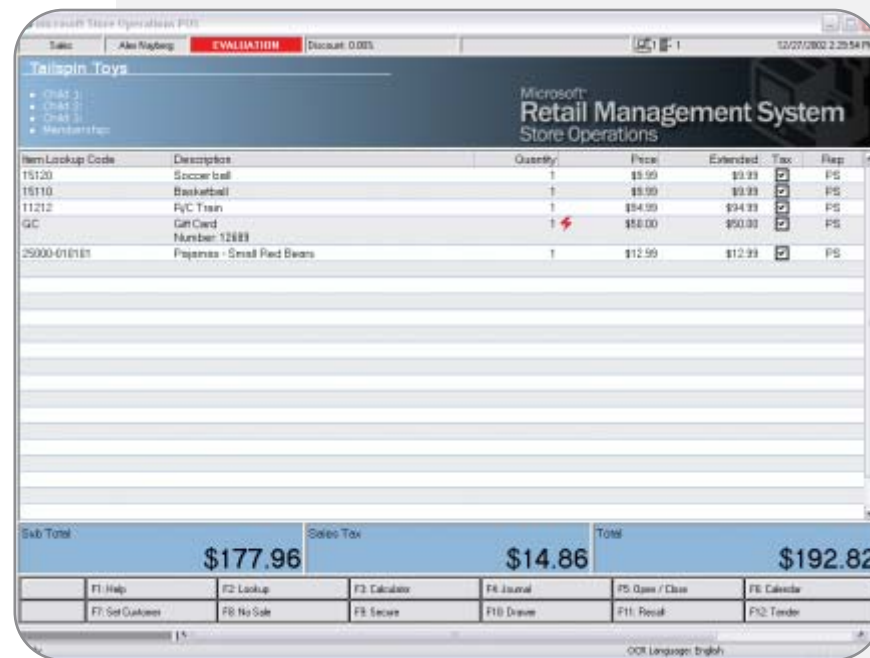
Microsoft Store Operations POS

Sales | Alex Nayberg | EVALUATION | Discount: 0.00% | 1 1 | 12/27/2002 2:29:54 PM

Tailspin Toys

• Child 1:
• Child 2:
• Child 3:
• Membership:

Microsoft
Retail Management System
Store Operations

| Item Lookup Code | Description | Quantity | Price | Extended | Tax | Rep |
|---|---|---|---|---|---|---|
| 15120 | Soccer ball | 1 | \$9.99 | \$9.99 | ☑ | PS |
| 15110 | Basketball | 1 | \$9.99 | \$9.99 | ☑ | PS |
| 11212 | R/C Train | 1 | \$94.99 | \$94.99 | ☑ | PS |
| GC | Gift Card Number: 12689 | 1 | \$50.00 | \$50.00 | ☑ | PS |
| 25000-010101 | Pajamas - Small Red Bears | 1 | \$12.99 | \$12.99 | ☑ | PS |

Sub Total
\$177.96

Sales Tax
\$14.86

Total
\$192.82

| | F1: Help | F2: Lookup | F3: Calculator | F4: Journal | F5: Open / Close | F6: Calendar |
|---|---|---|---|---|---|---|
| | F7: Set Customer | F8: No Sale | F9: Secure | F10: Drawer | F11: Recall | F12: Tender |

OCR Language: English